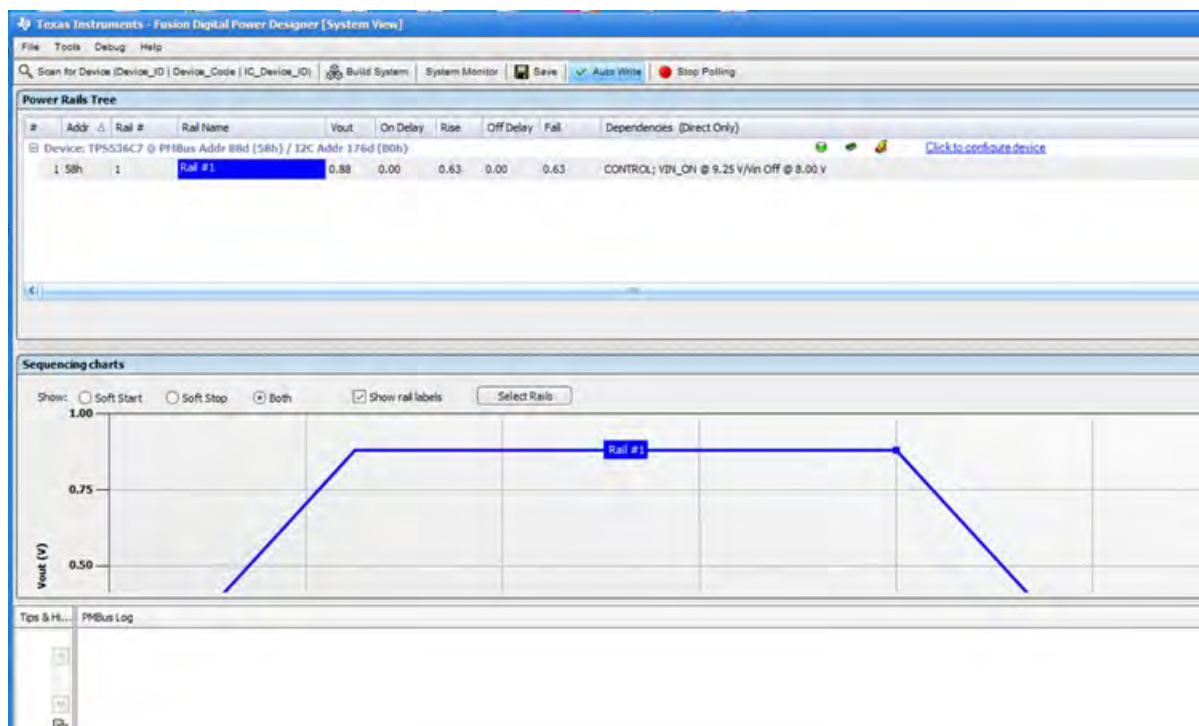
Texas Instruments - Fusion Digital Power Designer [System View]

File Tools Debug Help

Scan for Device (Device_ID | Device_Code | IC_Device_ID) Build System System Monitor Save Auto Write Stop Polling

Power Rails Tree

| # | Addr | Rail # | Rail Name | Vout | On Delay | Rise | Off Delay | Fall | Dependencies (Direct Only) |
|---|---|---|---|---|---|---|---|---|---|
| Device: TPS536C7 @ PMBus Addr 88d (58h) / I2C Addr 176d (B0h) | | | | | | | | | Click to configure device |
| 1 | 58h | 1 | Rail #1 | 0.88 | 0.00 | 0.63 | 0.00 | 0.63 | CONTROL; VIN_ON @ 9.25 V/Vin Off @ 8.00 V |

Sequencing charts

Show: Soft Start Soft Stop Both Show rail labels Select Rails

1.00
0.75
0.50
Vout (V)
Rail #1

Tips & Hi... PMBus Log